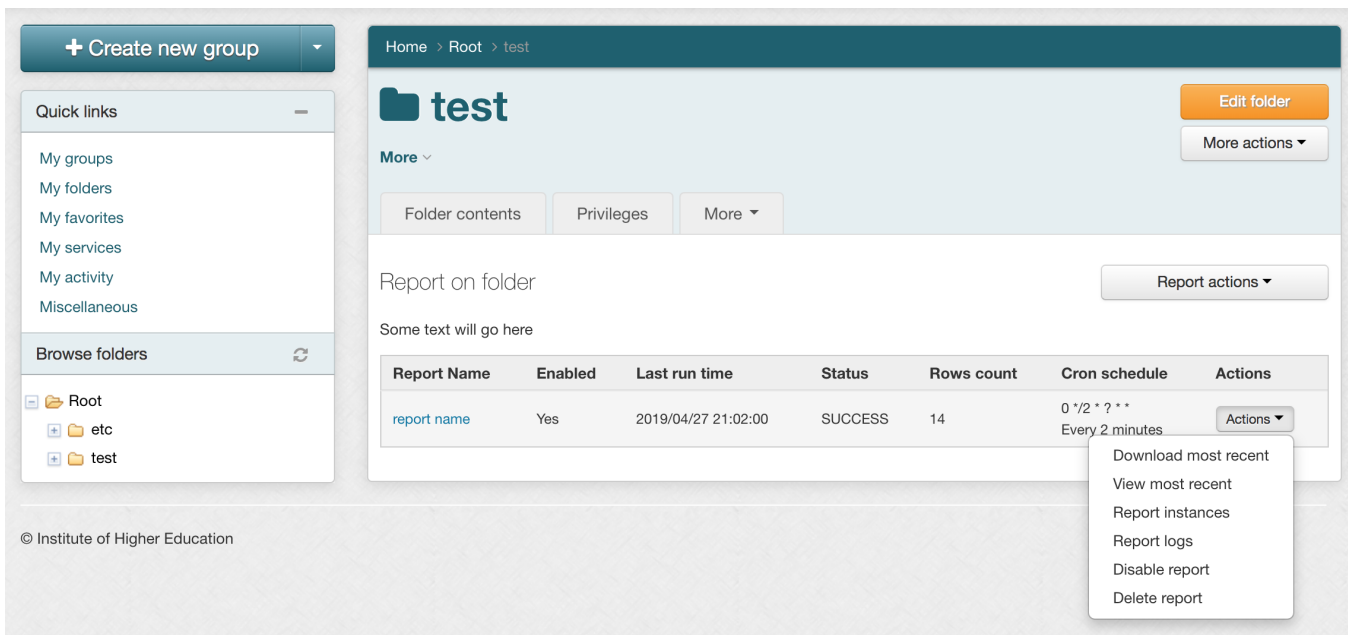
+ Create new group

Quick links

My groups
My folders
My favorites
My services
My activity
Miscellaneous

Browse folders

Root
etc
test

Home > Root > test

test

More

Edit folder

More actions

Folder contents | Privileges | More

Report on folder

Report actions

Some text will go here

| Report Name | Enabled | Last run time | Status | Rows count | Cron schedule | Actions |
|---|---|---|---|---|---|---|
| report name | Yes | 2019/04/27 21:02:00 | SUCCESS | 14 | 0 */2 * ? * * Every 2 minutes | Actions |

Download most recent
View most recent
Report instances
Report logs
Disable report
Delete report

© Institute of Higher Education